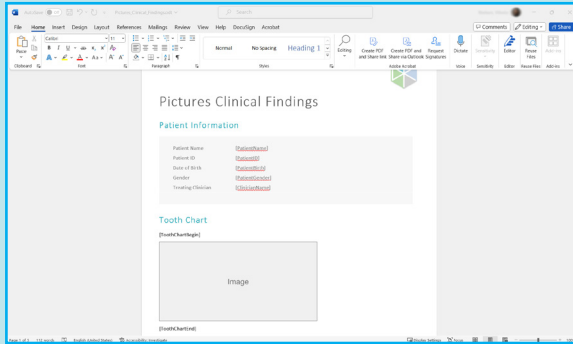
AutoSave Off Pictures Clinical Findings.pdf Search

File Home Insert Design Layout References Mailings Review View Help DocuSign Acrobat

Comments Editing Share

Paste Calibri 11

Normal No Spacing Heading 1

Editing Create PDF and share link Create PDF and Share via Outlook Request Signatures Dictate Sensitivity Editor Reuse Files Add-ins

Clipboard Font Paragraph Styles Adobe Acrobat Voice Sensitivity Editor Reuse Files Add-ins

Pictures Clinical Findings

Patient Information

| | |
|---|---|
| Patient Name | [PatientName] |
| Patient ID | [PatientID] |
| Date of Birth | [PatientBirth] |
| Gender | [PatientGender] |
| Treating Clinician | [ClinicianName] |

Tooth Chart

[ToothChartBegin]

Image

[ToothChartEnd]

Page 1 of 1 112 words English (United States) Accessibility: Unavailable Display Settings Focus 100%